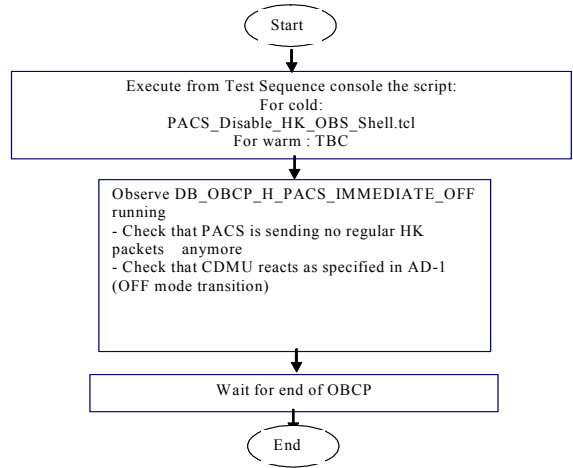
Start

Execute from Test Sequence console the script:
For cold:
PACS_Disable_HK_OBS_Shell.tcl
For warm : TBC

Observe DB_OBCP_H_PACS_IMMEDIATE_OFF running
- Check that PACS is sending no regular HK packets anymore
- Check that CDMU reacts as specified in AD-1 (OFF mode transition)

Wait for end of OBCP

End